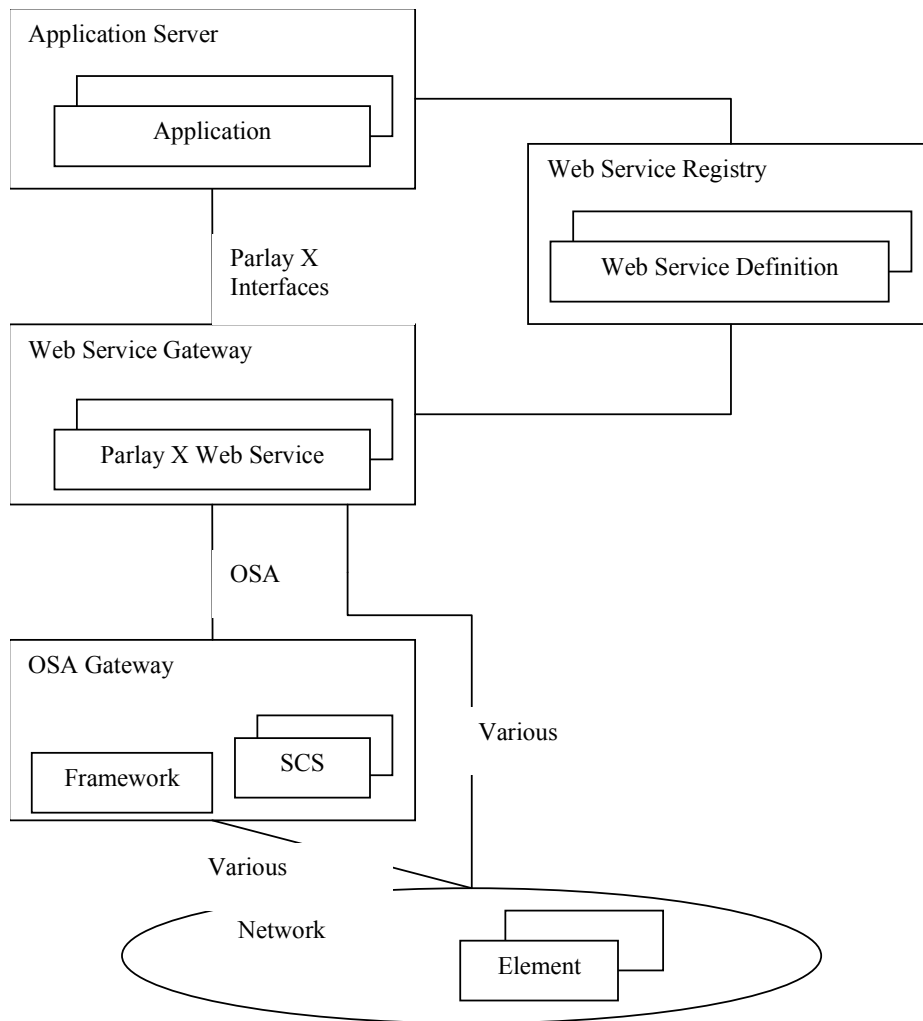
Application Server

Application

Web Service Registry

Web Service Definition

Parlay X Interfaces

Web Service Gateway

Parlay X Web Service

OSA

OSA Gateway

Framework

SCS

Various

Various

Network

Element